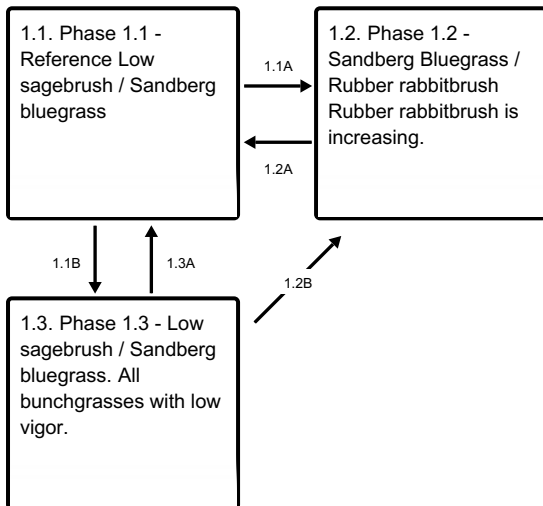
1.1. Phase 1.1 - Reference Low sagebrush / Sandberg bluegrass

1.1A

1.2. Phase 1.2 - Sandberg Bluegrass / Rubber rabbitbrush Rubber rabbitbrush is increasing.

1.2A

1.1B

1.3A

1.2B

1.3. Phase 1.3 - Low sagebrush / Sandberg bluegrass. All bunchgrasses with low vigor.